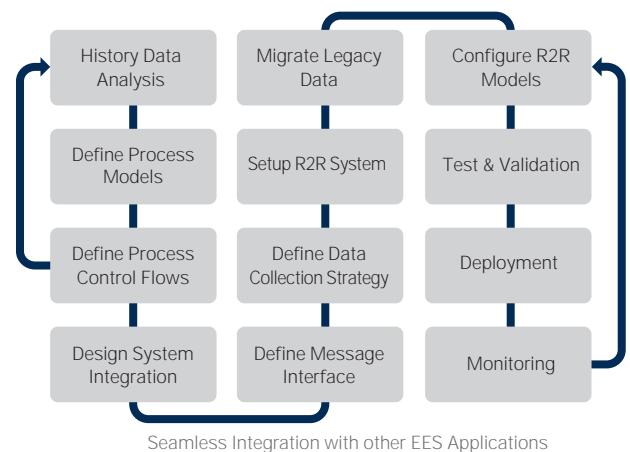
History Data Analysis

Define Process Models

Define Process Control Flows

Design System Integration

Migrate Legacy Data

Setup R2R System

Define Data Collection Strategy

Define Message Interface

Configure R2R Models

Test & Validation

Deployment

Monitoring

Seamless Integration with other EES Applications